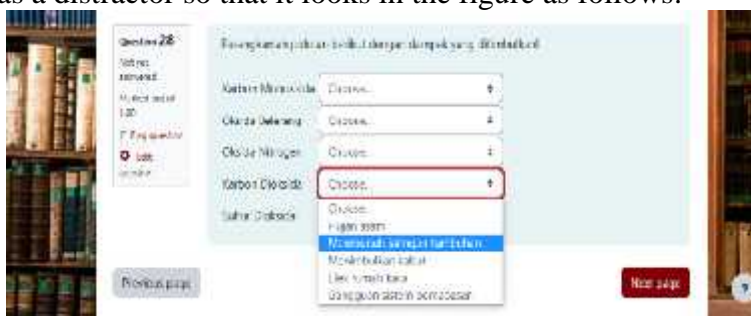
as a distractor so that it looks in the figure as follows:

Question 28
Not yet answered
Marked out of 1.00
Flag question
Edit question

Pasangkanlah gas-gas berikut dengan dampak yang ditimbulkan!

Karbon Monoksida Choose...
Oksida Belerang Choose...
Oksida Nitrogen Choose...
Karbon Dioksida Choose...
Sulfur Dioksida

Choose...
Hujan asam
Membunuh jaringan tumbuhan
Menimbulkan kabut
Efek rumah kaca
Gangguan sistem pernapasan

Previous page
Next page